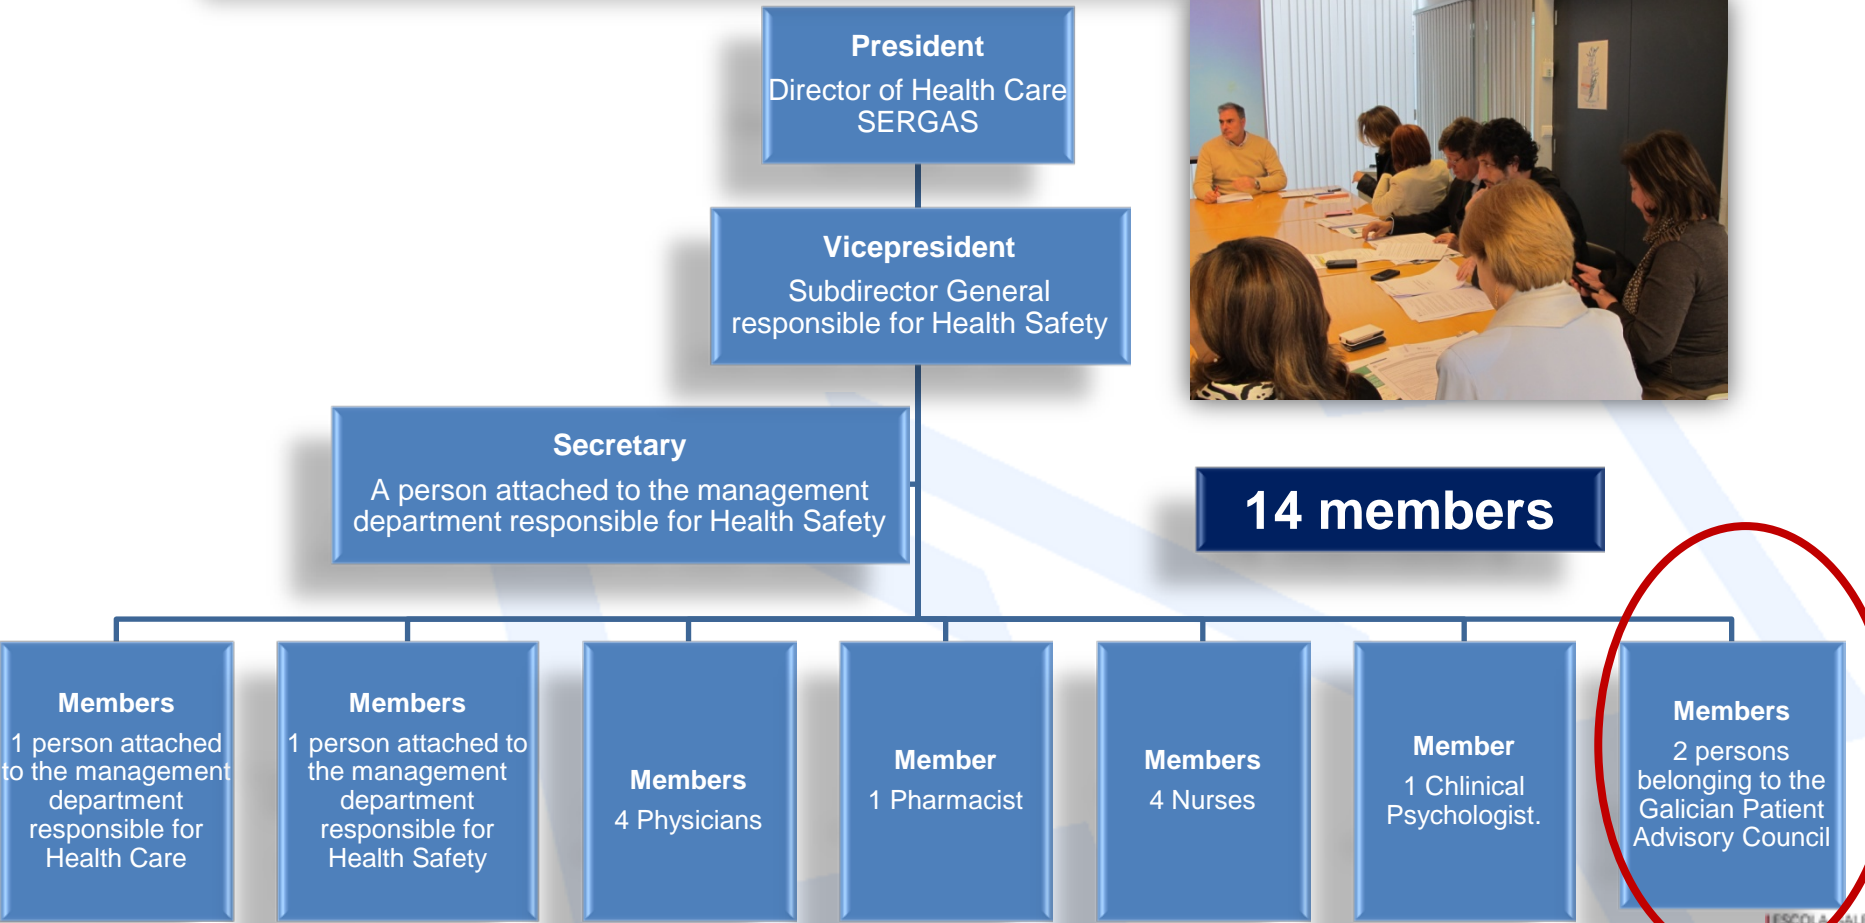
President
Director of Health Care SERGAS

Vicepresident
Subdirector General responsible for Health Safety

Secretary
A person attached to the management department responsible for Health Safety

14 members

Members
1 person attached to the management department responsible for Health Care

Members
1 person attached to the management department responsible for Health Safety

Members
4 Physicians

Member
1 Pharmacist

Members
4 Nurses

Member
1 Chlinical Psychologist.

Members
2 persons belonging to the Galician Patient Advisory Council